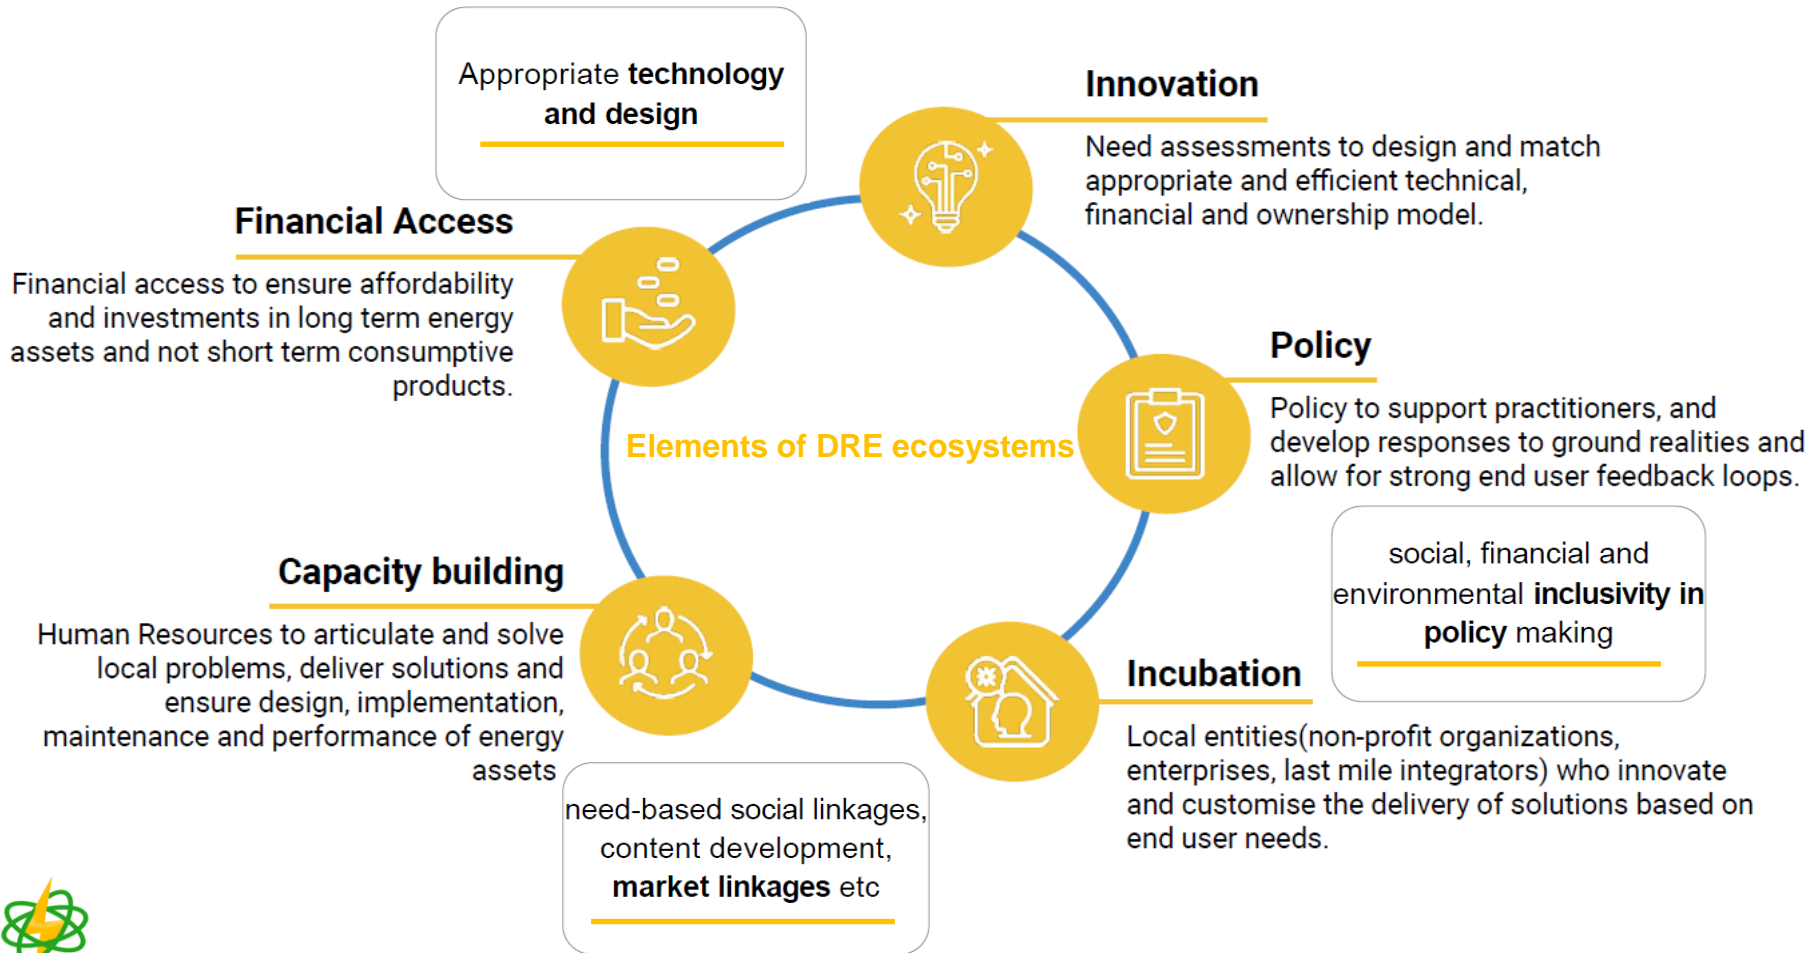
Appropriate technology and design

Innovation

Need assessments to design and match appropriate and efficient technical, financial and ownership model.

Financial Access

Financial access to ensure affordability and investments in long term energy assets and not short term consumptive products.

Elements of DRE ecosystems

Policy

Policy to support practitioners, and develop responses to ground realities and allow for strong end user feedback loops.

social, financial and environmental inclusivity in policy making

Capacity building

Human Resources to articulate and solve local problems, deliver solutions and ensure design, implementation, maintenance and performance of energy assets

Incubation

Local entities(non-profit organizations, enterprises, last mile integrators) who innovate and customise the delivery of solutions based on end user needs.

need-based social linkages, content development, market linkages etc